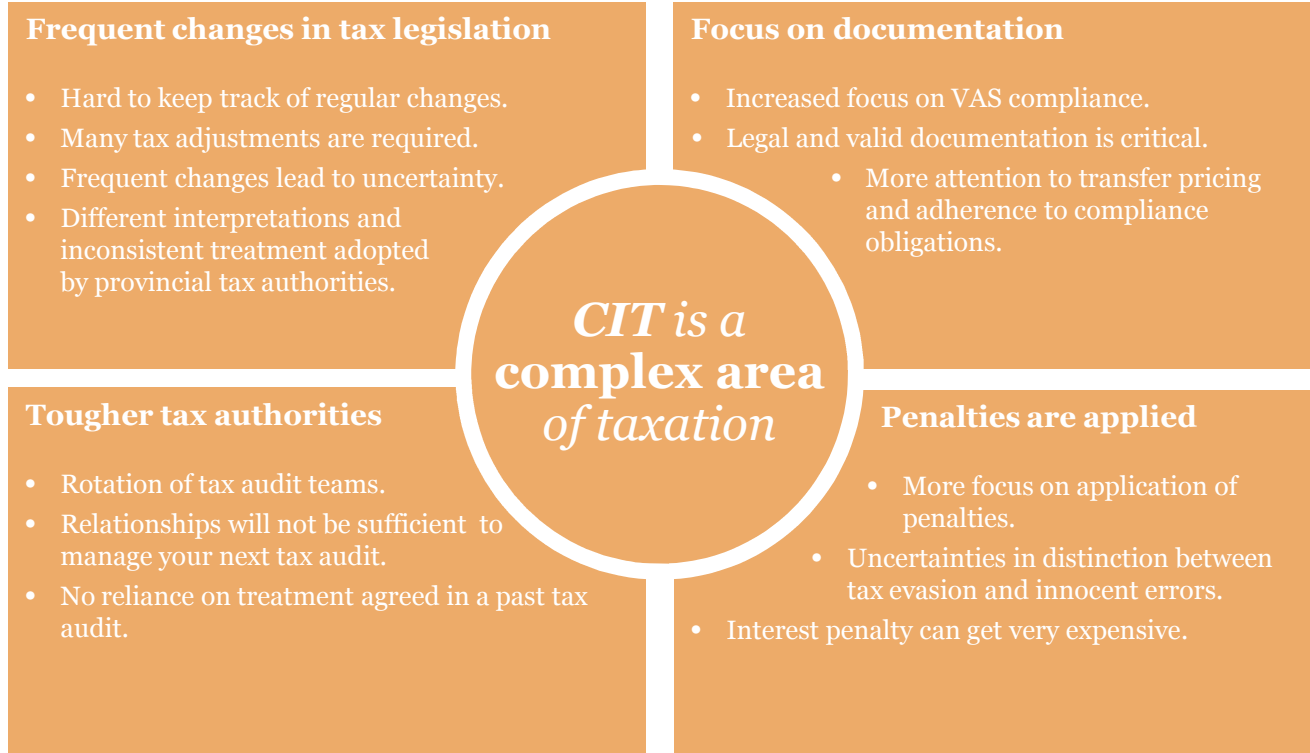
Frequent changes in tax legislation

- Hard to keep track of regular changes.
- Many tax adjustments are required.
- Frequent changes lead to uncertainty.
- Different interpretations and inconsistent treatment adopted by provincial tax authorities.

Focus on documentation

- Increased focus on VAS compliance.
- Legal and valid documentation is critical.
- More attention to transfer pricing and adherence to compliance obligations.

CIT is a complex area of taxation

Tougher tax authorities

- Rotation of tax audit teams.
- Relationships will not be sufficient to manage your next tax audit.
- No reliance on treatment agreed in a past tax audit.

Penalties are applied

- More focus on application of penalties.
- Uncertainties in distinction between tax evasion and innocent errors.
- Interest penalty can get very expensive.